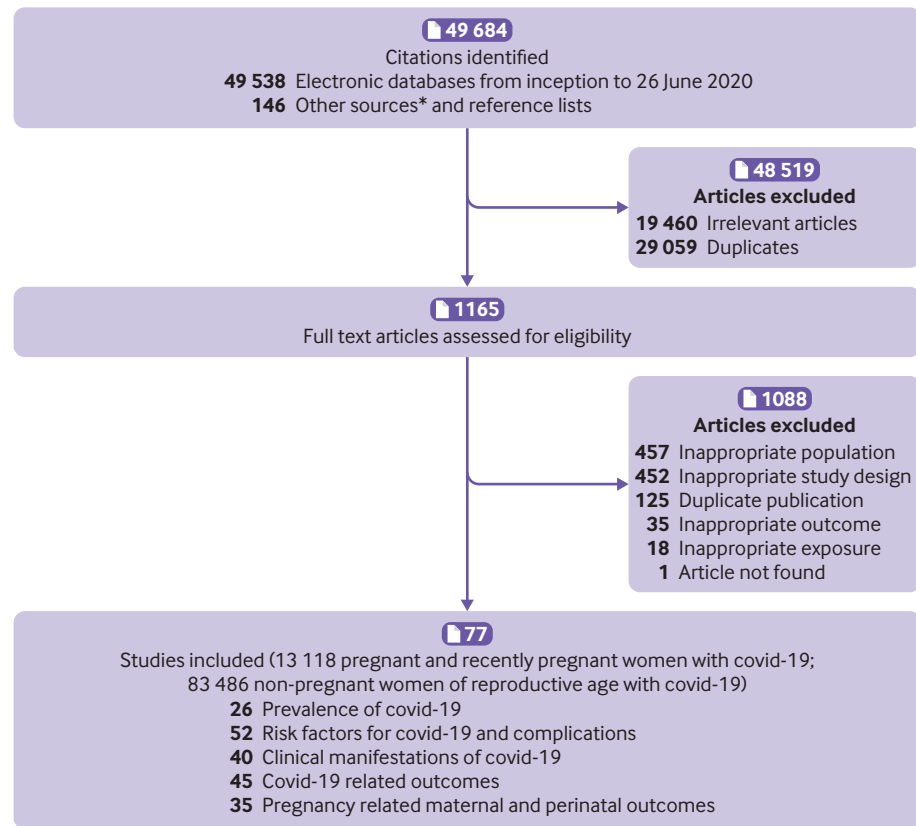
49 684
Citations identified
**49 538** Electronic databases from inception to 26 June 2020
**146** Other sources* and reference lists

48 519
**Articles excluded**
**19 460** Irrelevant articles
**29 059** Duplicates

1165
Full text articles assessed for eligibility

1088
**Articles excluded**
**457** Inappropriate population
**452** Inappropriate study design
**125** Duplicate publication
**35** Inappropriate outcome
**18** Inappropriate exposure
**1** Article not found

77
Studies included (13 118 pregnant and recently pregnant women with covid-19; 83 486 non-pregnant women of reproductive age with covid-19)
**26** Prevalence of covid-19
**52** Risk factors for covid-19 and complications
**40** Clinical manifestations of covid-19
**45** Covid-19 related outcomes
**35** Pregnancy related maternal and perinatal outcomes